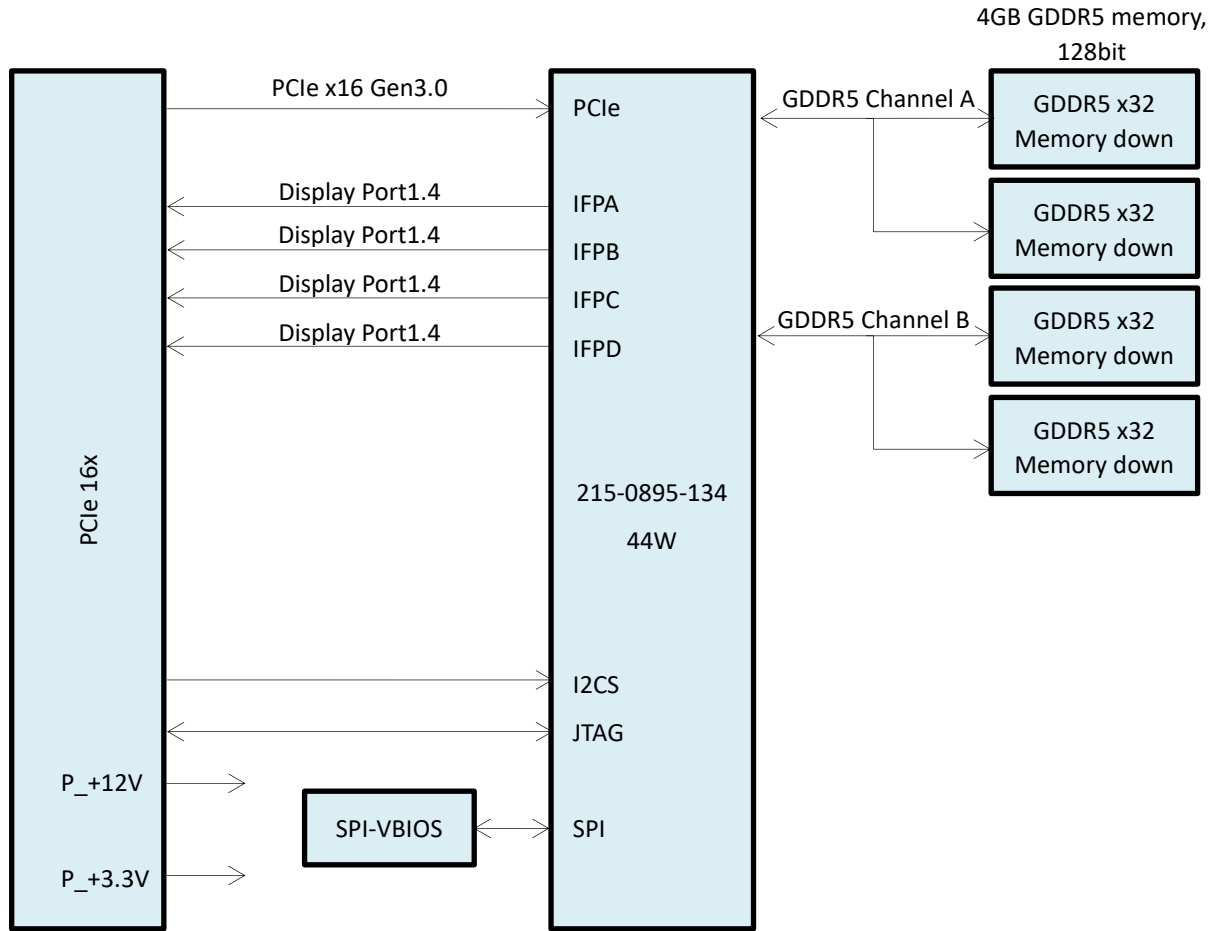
4GB GDDR5 memory, 128bit

PCIe x16 Gen3.0

PCIe

GDDR5 Channel A

GDDR5 x32 Memory down

Display Port1.4

IFPA

GDDR5 x32 Memory down

Display Port1.4

IFPB

Display Port1.4

IFPC

GDDR5 Channel B

GDDR5 x32 Memory down

Display Port1.4

IFPD

GDDR5 x32 Memory down

PCIe 16x

215-0895-134

44W

I2CS

JTAG

P_+12V

SPI-VBIOS

SPI

P_+3.3V